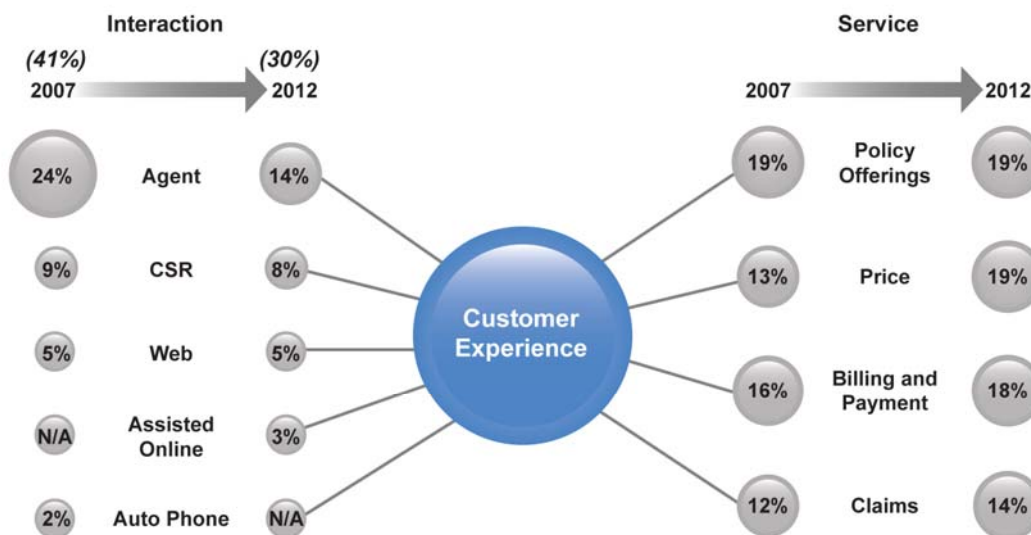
Interaction

(41%)
2007

(30%)
2012

24% Agent 14%

9% CSR 8%

5% Web 5%

N/A Assisted Online 3%

2% Auto Phone N/A

Customer Experience

Service

2007

2012

19% Policy Offerings 19%

13% Price 19%

16% Billing and Payment 18%

12% Claims 14%